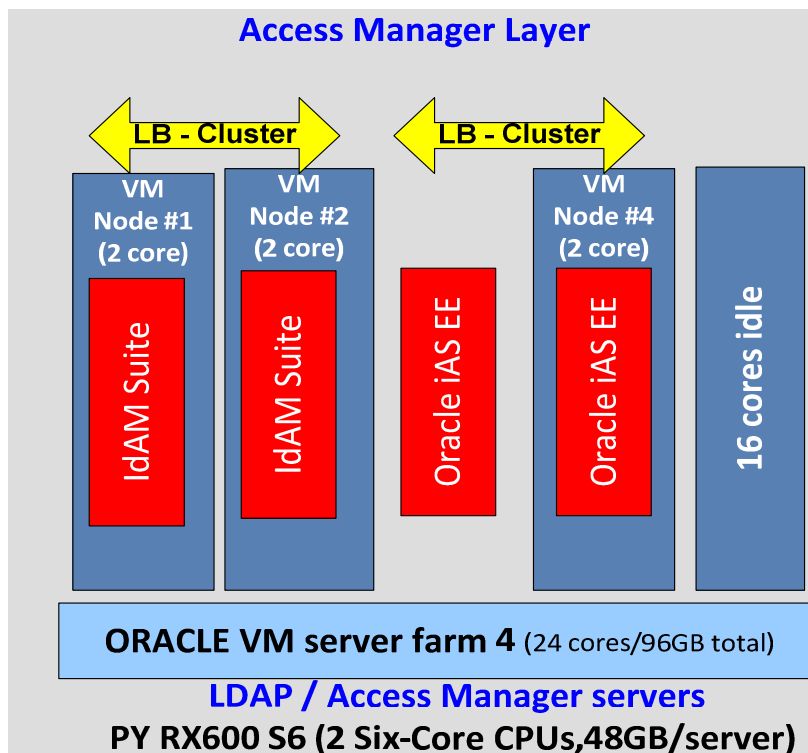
Access Manager Layer

LB - Cluster

LB - Cluster

VM Node #1 (2 core)

IdAM Suite

VM Node #2 (2 core)

IdAM Suite

Oracle iAS EE

VM Node #4 (2 core)

Oracle iAS EE

16 cores idle

ORACLE VM server farm 4 (24 cores/96GB total)

LDAP / Access Manager servers

PY RX600 S6 (2 Six-Core CPUs,48GB/server)